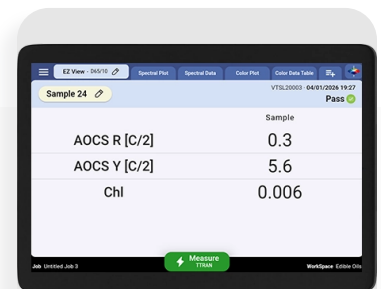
EZ View - D65/10

Spectral Plot

Spectral Data

Color Plot

Color Data Table

Sample 24

VTSL20003 - 04/01/2026 19:27

Pass

Sample

| | Sample |
|---|---|
| AOCS R [C/2] | 0.3 |
| AOCS Y [C/2] | 5.6 |
| Chl | 0.006 |

Job Untitled Job 3

Measure
TTRAN

WorkSpace Edible Oils